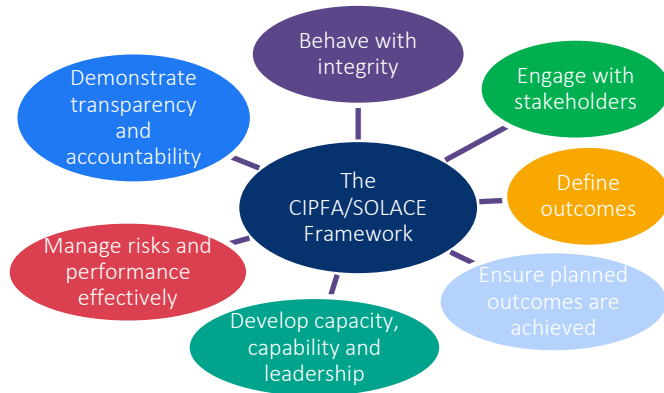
Behave with integrity

Engage with stakeholders

Demonstrate transparency and accountability

The CIPFA/SOLACE Framework

Define outcomes

Manage risks and performance effectively

Ensure planned outcomes are achieved

Develop capacity, capability and leadership